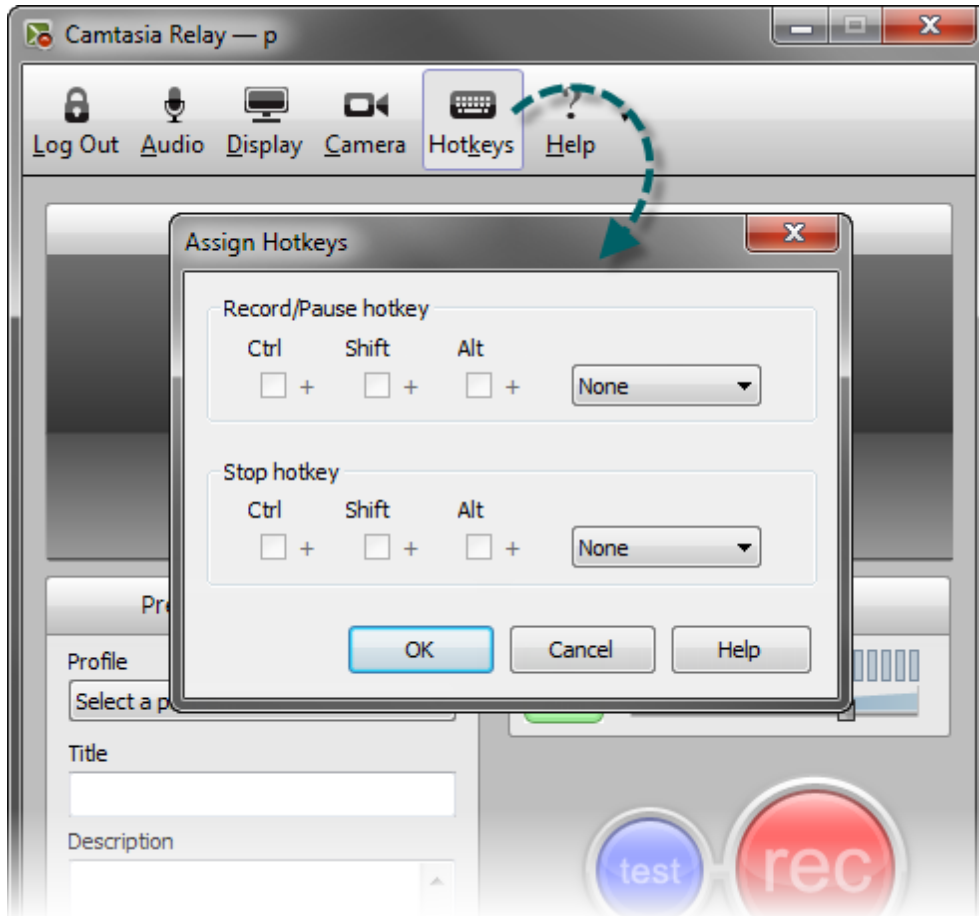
Camtasia Relay — p

Log Out Audio Display Camera Hotkeys Help

Assign Hotkeys

Record/Pause hotkey

Ctrl Shift Alt

+ + + None

Stop hotkey

Ctrl Shift Alt

+ + + None

OK Cancel Help

Pre

Profile

Select a p

Title

Description

test rec